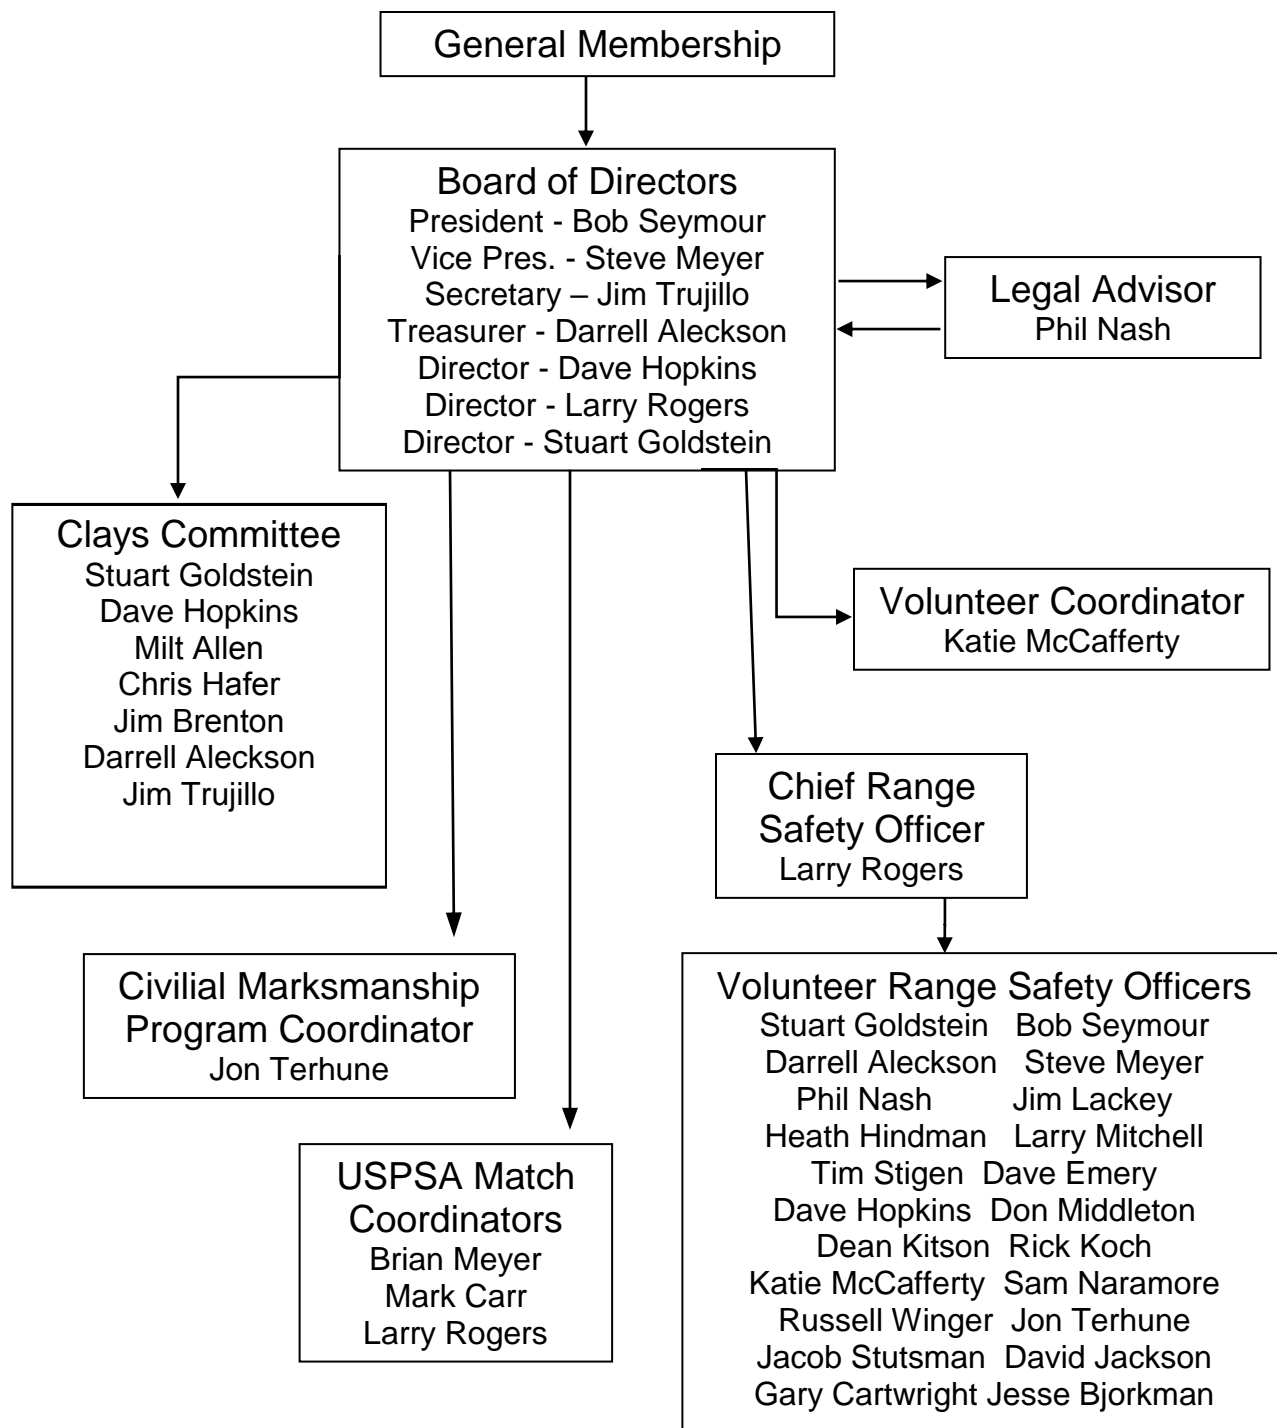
General Membership

Board of Directors
President - Bob Seymour
Vice Pres. - Steve Meyer
Secretary – Jim Trujillo
Treasurer - Darrell Aleckson
Director - Dave Hopkins
Director - Larry Rogers
Director - Stuart Goldstein

Legal Advisor
Phil Nash

Clays Committee
Stuart Goldstein
Dave Hopkins
Milt Allen
Chris Hafer
Jim Brenton
Darrell Aleckson
Jim Trujillo

Volunteer Coordinator
Katie McCafferty

Chief Range Safety Officer
Larry Rogers

Civilial Marksmanship Program Coordinator
Jon Terhune

Volunteer Range Safety Officers
Stuart Goldstein Bob Seymour
Darrell Aleckson Steve Meyer
Phil Nash Jim Lackey
Heath Hindman Larry Mitchell
Tim Stigen Dave Emery
Dave Hopkins Don Middleton
Dean Kitson Rick Koch
Katie McCafferty Sam Naramore
Russell Winger Jon Terhune
Jacob Stutsman David Jackson
Gary Cartwright Jesse Bjorkman

USPSA Match Coordinators
Brian Meyer
Mark Carr
Larry Rogers